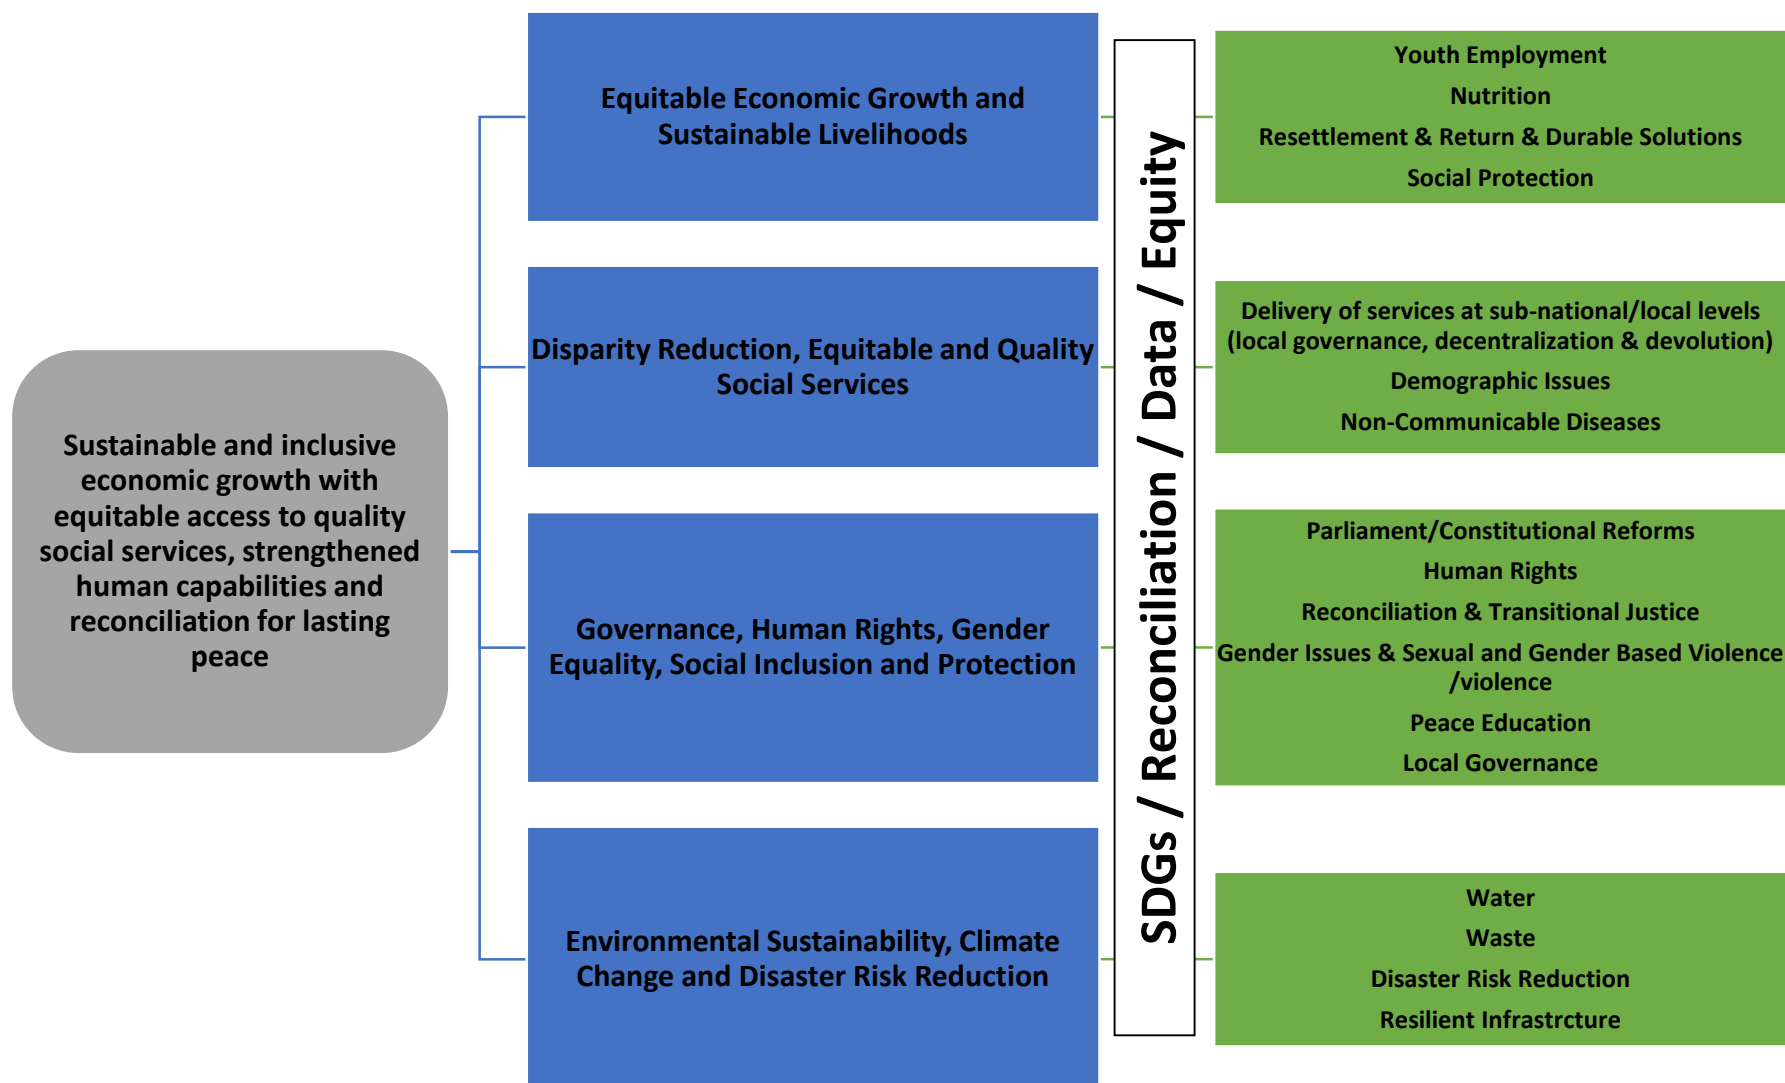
Sustainable and inclusive economic growth with equitable access to quality social services, strengthened human capabilities and reconciliation for lasting peace

Equitable Economic Growth and Sustainable Livelihoods

Disparity Reduction, Equitable and Quality Social Services

Governance, Human Rights, Gender Equality, Social Inclusion and Protection

Environmental Sustainability, Climate Change and Disaster Risk Reduction

SDGs / Reconciliation / Data / Equity

Youth Employment
Nutrition
Resettlement & Return & Durable Solutions
Social Protection

Delivery of services at sub-national/local levels (local governance, decentralization & devolution)
Demographic Issues
Non-Communicable Diseases

Parliament/Constitutional Reforms
Human Rights
Reconciliation & Transitional Justice
Gender Issues & Sexual and Gender Based Violence /violence
Peace Education
Local Governance

Water
Waste
Disaster Risk Reduction
Resilient Infrastrcture